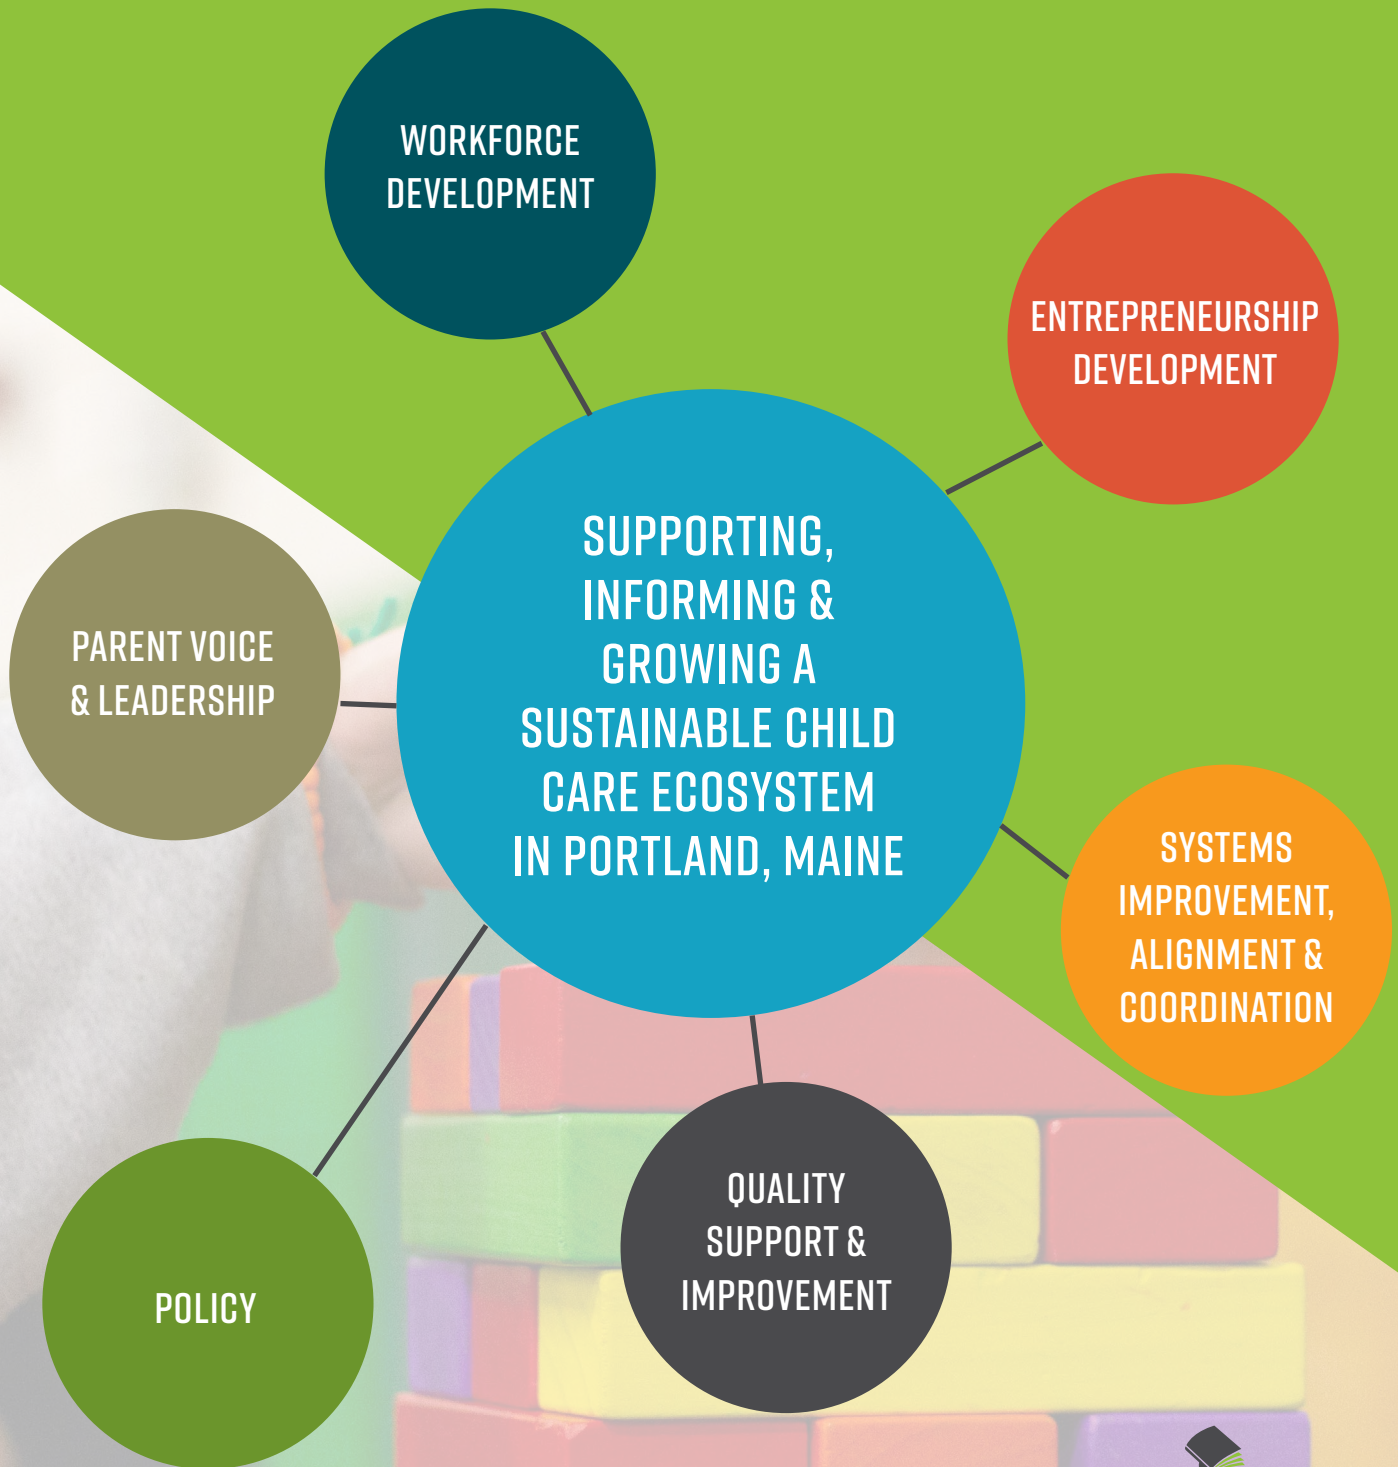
WORKFORCE DEVELOPMENT

ENTREPRENEURSHIP DEVELOPMENT

SUPPORTING, INFORMING & GROWING A SUSTAINABLE CHILD CARE ECOSYSTEM IN PORTLAND, MAINE

PARENT VOICE & LEADERSHIP

SYSTEMS IMPROVEMENT, ALIGNMENT & COORDINATION

QUALITY SUPPORT & IMPROVEMENT

POLICY